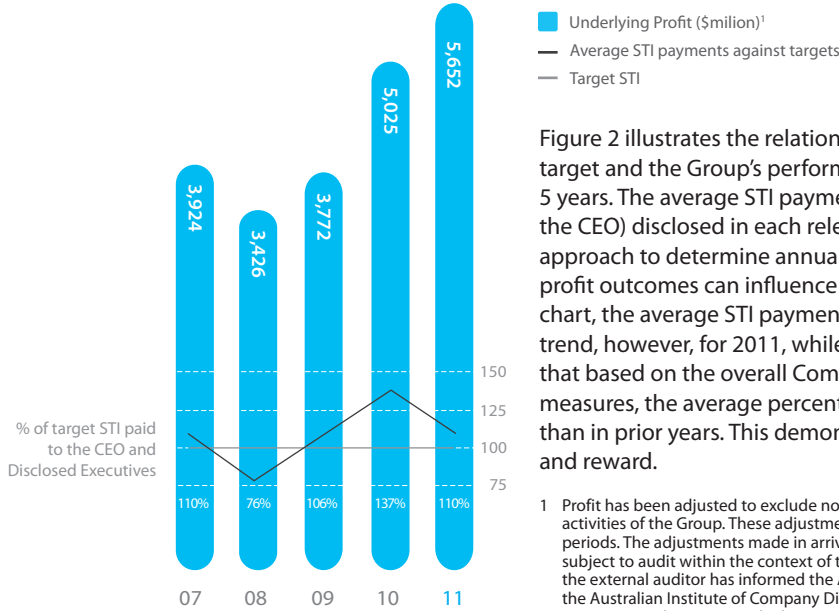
Underlying Profit ($milion)$^1$

Average STI payments against targets

Target STI

3,924

3,426

3,772

5,025

5,652

150

125

100

75

% of target STI paid to the CEO and Disclosed Executives

110%

76%

106%

137%

110%

07

08

09

10

11

Figure 2 illustrates the relation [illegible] target and the Group's perform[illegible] 5 years. The average STI payme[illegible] the CEO) disclosed in each rele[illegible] approach to determine annua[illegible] profit outcomes can influence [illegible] chart, the average STI paymen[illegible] trend, however, for 2011, while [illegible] that based on the overall Com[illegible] measures, the average percent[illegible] than in prior years. This demor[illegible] and reward.

1 Profit has been adjusted to exclude no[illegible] activities of the Group. These adjustme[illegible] periods. The adjustments made in arriv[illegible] subject to audit within the context of t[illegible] the external auditor has informed the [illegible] the Australian Institute of Company Di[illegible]